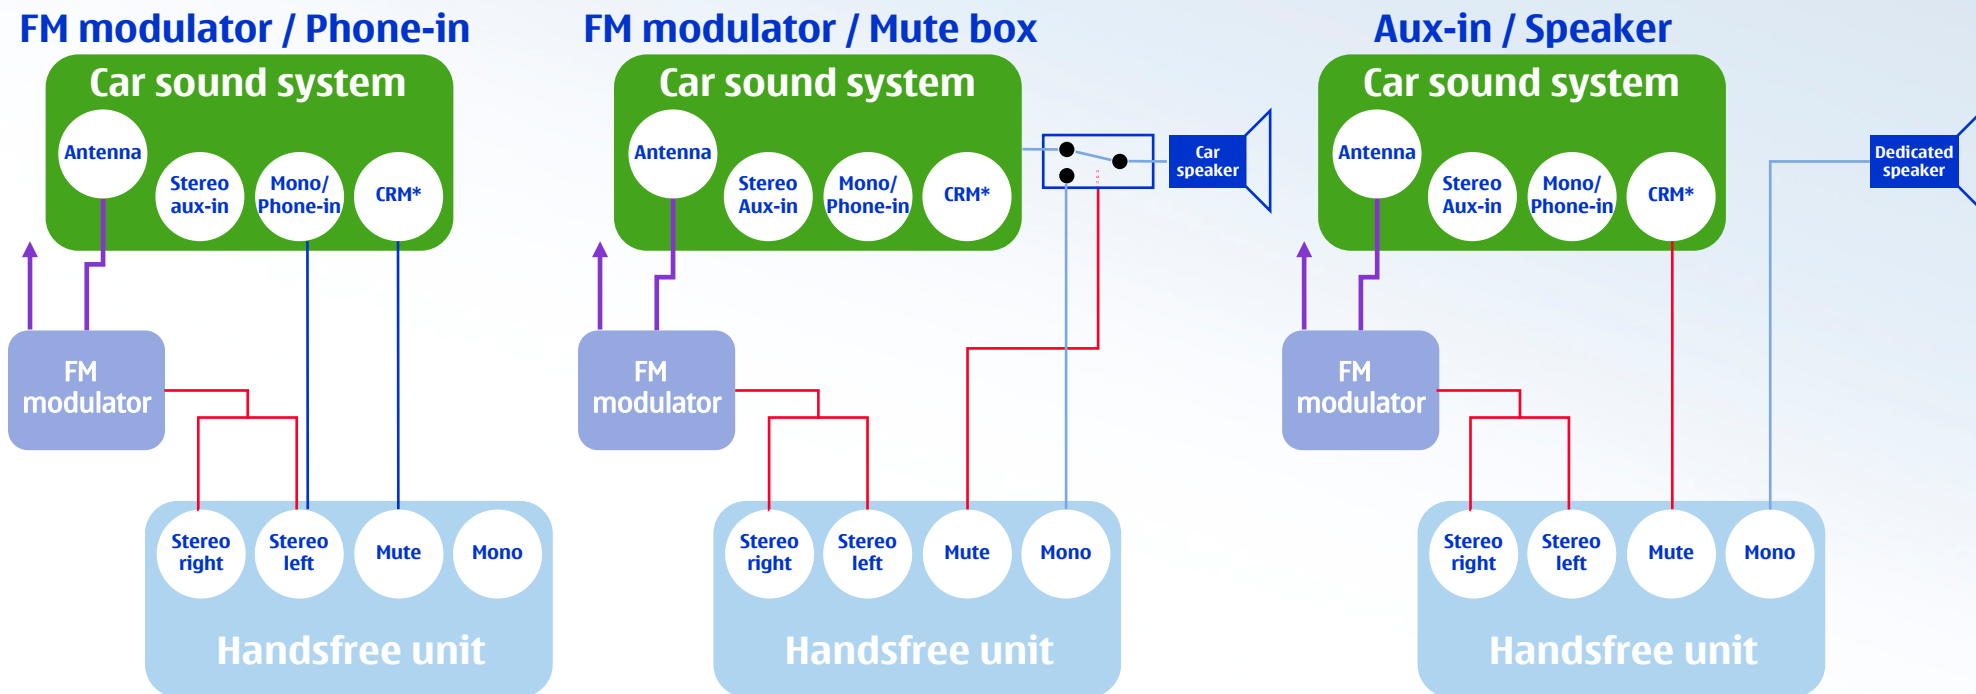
FM modulator / Phone-in

Car sound system

Antenna

Stereo aux-in

Mono/ Phone-in

CRM*

FM modulator

Stereo right

Stereo left

Mute

Mono

Handsfree unit

FM modulator / Mute box

Car sound system

Antenna

Stereo Aux-in

Mono/ Phone-in

CRM*

Car speaker

FM modulator

Stereo right

Stereo left

Mute

Mono

Handsfree unit

Aux-in / Speaker

Car sound system

Antenna

Stereo Aux-in

Mono/ Phone-in

CRM*

Dedicated speaker

FM modulator

Stereo right

Stereo left

Mute

Mono

Handsfree unit